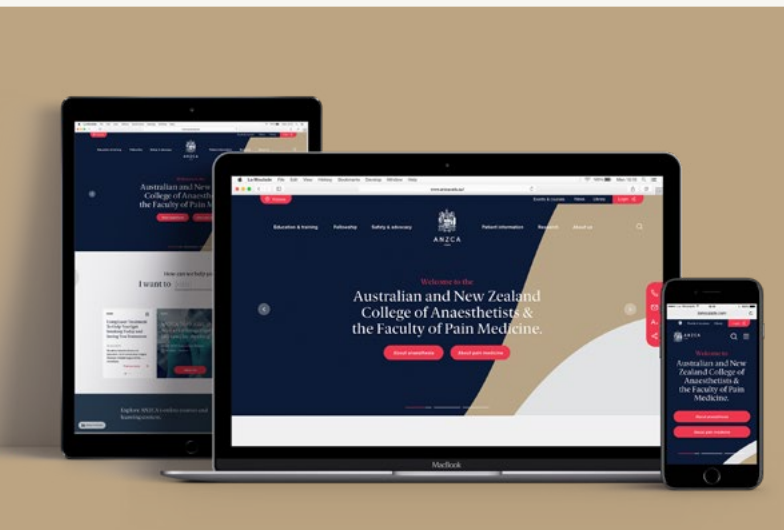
Australian and New
College of Anaesthe
the Faculty of Pain M

I want to

Explore ANZCA's online courses and learning resources.

Finder File Edit View History Bookmarks Develop Window Help

www.anzca.edu.au

Events & courses News Library Login

ANZCA

Education & training Fellowship Safety & advocacy Patient information Research About us

Welcome to the
Australian and New Zealand
College of Anaesthetists &
the Faculty of Pain Medicine.

About anaesthesia About pain medicine

MacBook

anzca.edu.au

ANZCA

Welcome to the
Australian and New Zealand College of Anaesthetists & the Faculty of Pain Medicine.

About anaesthesia
About pain medicine